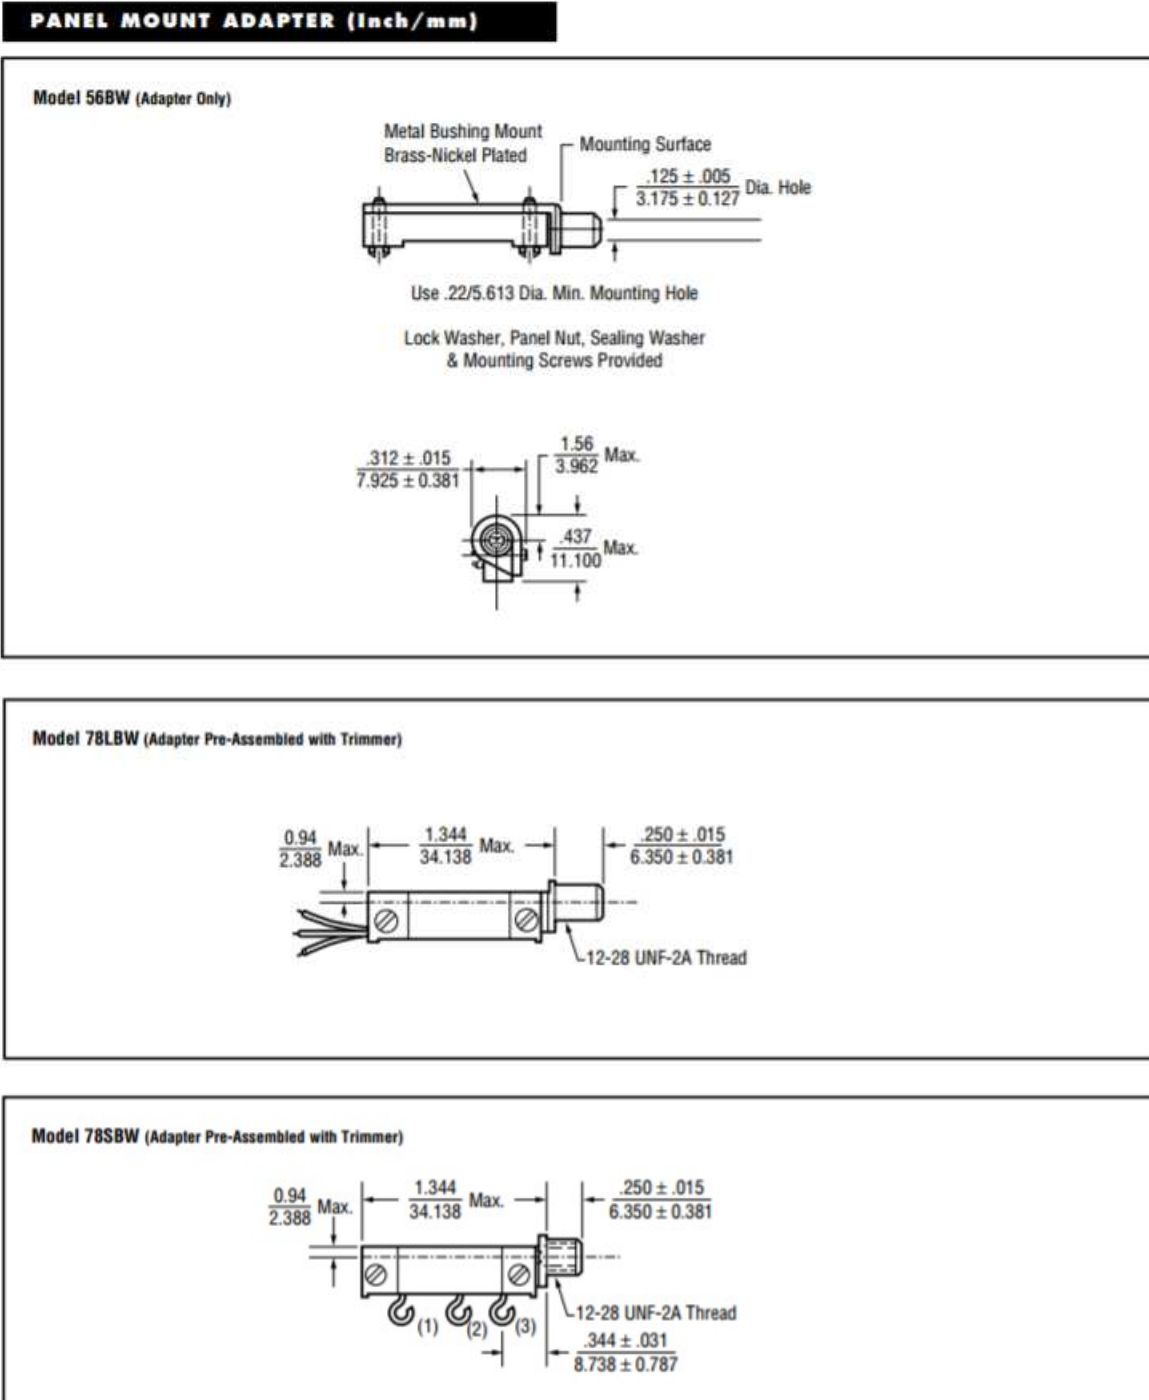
PANEL MOUNT ADAPTER (Inch/mm)

Model 56BW (Adapter Only)

Metal Bushing Mount Brass-Nickel Plated

Mounting Surface

$\frac{.125 \pm .005}{3.175 \pm 0.127}$ Dia. Hole

Use .22/5.613 Dia. Min. Mounting Hole

Lock Washer, Panel Nut, Sealing Washer & Mounting Screws Provided

$\frac{.312 \pm .015}{7.925 \pm 0.381}$

$\frac{1.56}{3.962}$ Max.

$\frac{.437}{11.100}$ Max.

Model 78LBW (Adapter Pre-Assembled with Trimmer)

$\frac{0.94}{2.388}$ Max.

$\frac{1.344}{34.138}$ Max.

$\frac{.250 \pm .015}{6.350 \pm 0.381}$

12-28 UNF-2A Thread

Model 78SBW (Adapter Pre-Assembled with Trimmer)

$\frac{0.94}{2.388}$ Max.

$\frac{1.344}{34.138}$ Max.

$\frac{.250 \pm .015}{6.350 \pm 0.381}$

12-28 UNF-2A Thread

(1) (2) (3)

$\frac{.344 \pm .031}{8.738 \pm 0.787}$